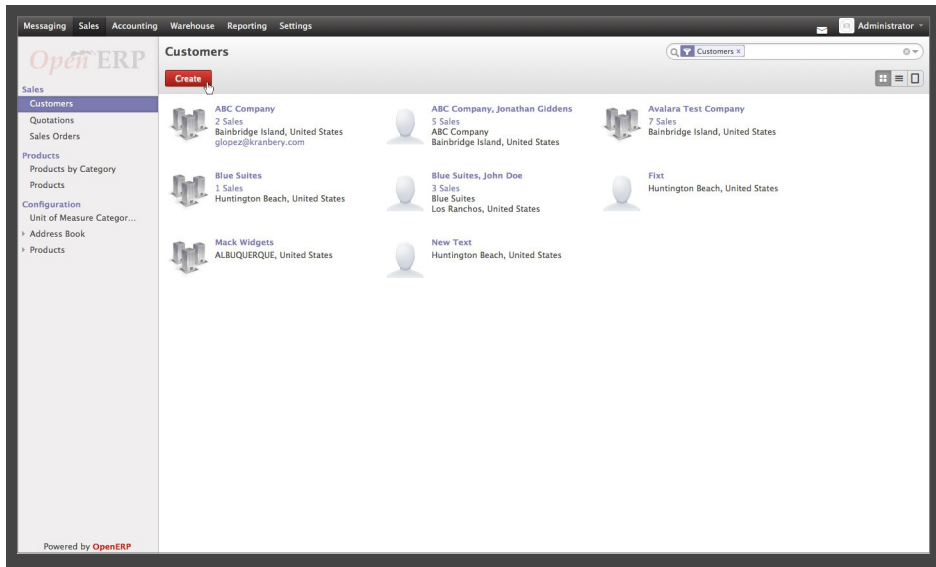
Messaging Sales Accounting Warehouse Reporting Settings Administrator

OpenERP

Customers

Customers ×

Create

Sales
Customers
Quotations
Sales Orders
Products
Products by Category
Products
Configuration
Unit of Measure Categor...
Address Book
Products

ABC Company
2 Sales
Bainbridge Island, United States
glopez@kranbery.com

ABC Company, Jonathan Giddens
5 Sales
ABC Company
Bainbridge Island, United States

Avalara Test Company
7 Sales
Bainbridge Island, United States

Blue Suites
1 Sales
Huntington Beach, United States

Blue Suites, John Doe
3 Sales
Blue Suites
Los Ranchos, United States

Fixt
Huntington Beach, United States

Mack Widgets
ALBUQUERQUE, United States

New Text
Huntington Beach, United States

Powered by OpenERP